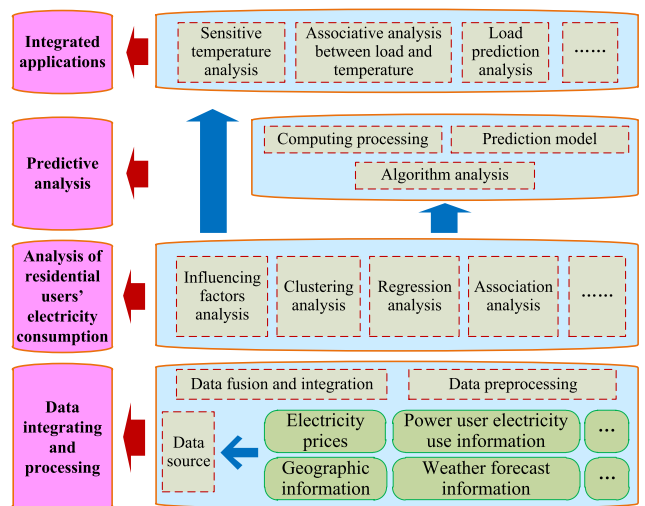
Integrated applications

Sensitive temperature analysis

Associative analysis between load and temperature

Load prediction analysis

......

Predictive analysis

Computing processing

Prediction model

Algorithm analysis

Analysis of residential users' electricity consumption

Influencing factors analysis

Clustering analysis

Regression analysis

Association analysis

......

Data integrating and processing

Data fusion and integration

Data preprocessing

Data source

Electricity prices

Power user electricity use information

...

Geographic information

Weather forecast information

...